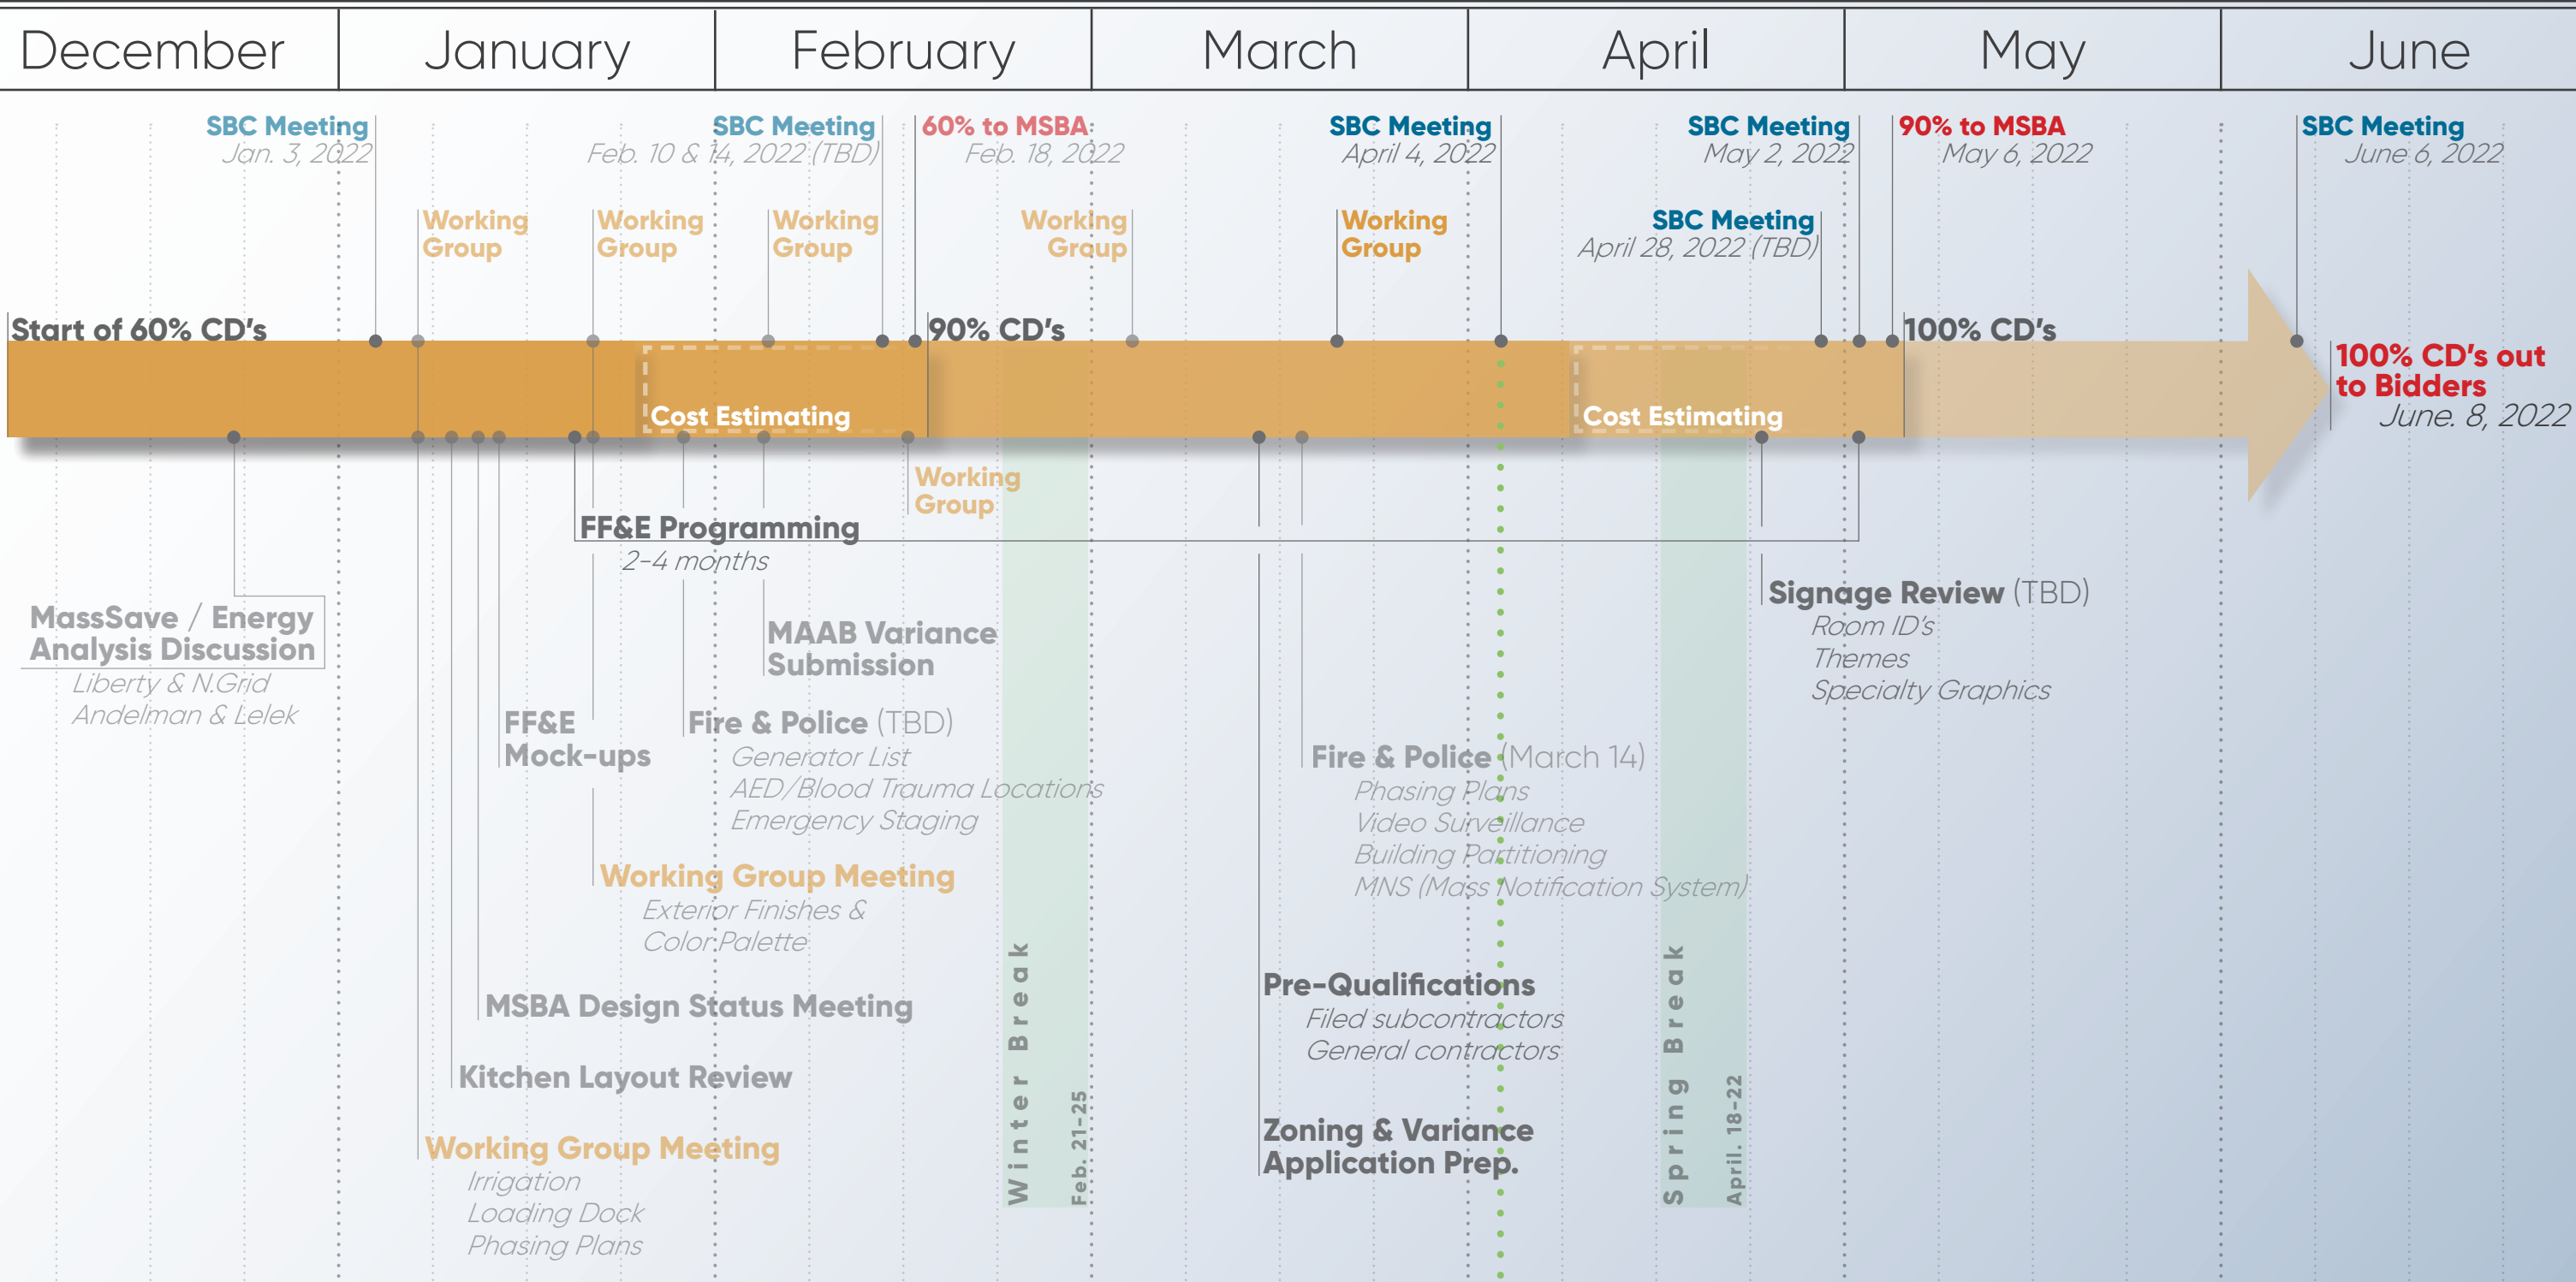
December | January | February | March | April | May | June

SBC Meeting
Jan. 3, 2022

SBC Meeting
Feb. 10 & 14, 2022 (TBD)

60% to MSBA
Feb. 18, 2022

SBC Meeting
April 4, 2022

SBC Meeting
May 2, 2022

90% to MSBA
May 6, 2022

SBC Meeting
June 6, 2022

Working Group

Working Group

Working Group

Working Group

Working Group

SBC Meeting
April 28, 2022 (TBD)

Start of 60% CD's

90% CD's

100% CD's

Cost Estimating

Cost Estimating

100% CD's out to Bidders
June. 8, 2022

Working Group

FF&E Programming
2-4 months

MassSave / Energy Analysis Discussion
Liberty & N.Grid
Andelman & Lelek

MAAB Variance Submission

FF&E Mock-ups

Fire & Police (TBD)
Generator List
AED/Blood Trauma Locations
Emergency Staging

Working Group Meeting
Exterior Finishes & Color Palette

MSBA Design Status Meeting

Kitchen Layout Review

Working Group Meeting
Irrigation
Loading Dock
Phasing Plans

Winter Break
Feb. 21-25

Signage Review (TBD)
Room ID's
Themes
Specialty Graphics

Fire & Police (March 14)
Phasing Plans
Video Surveillance
Building Partitioning
MNS (Mass Notification System)

Pre-Qualifications
Filed subcontractors
General contractors

Zoning & Variance Application Prep.

Spring Break
April. 18-22